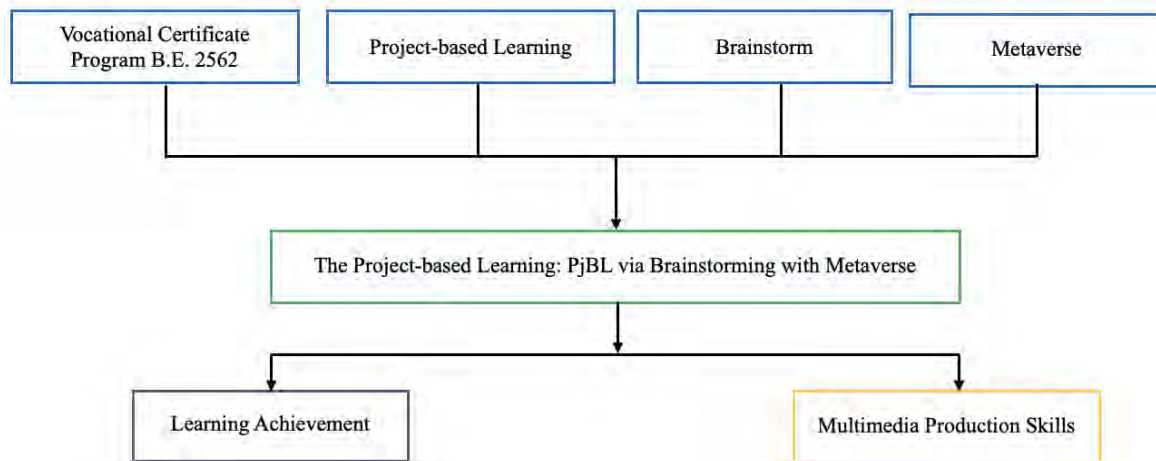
Vocational Certificate Program B.E. 2562

Project-based Learning

Brainstorm

Metaverse

The Project-based Learning: PjBL via Brainstorming with Metaverse

Learning Achievement

Multimedia Production Skills